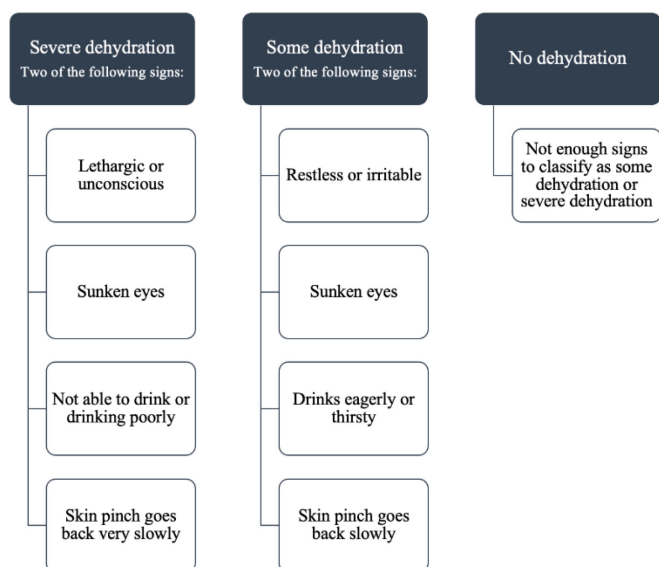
Severe dehydration
Two of the following signs:

Lethargic or unconscious

Sunken eyes

Not able to drink or drinking poorly

Skin pinch goes back very slowly

Some dehydration
Two of the following signs:

Restless or irritable

Sunken eyes

Drinks eagerly or thirsty

Skin pinch goes back slowly

No dehydration

Not enough signs to classify as some dehydration or severe dehydration